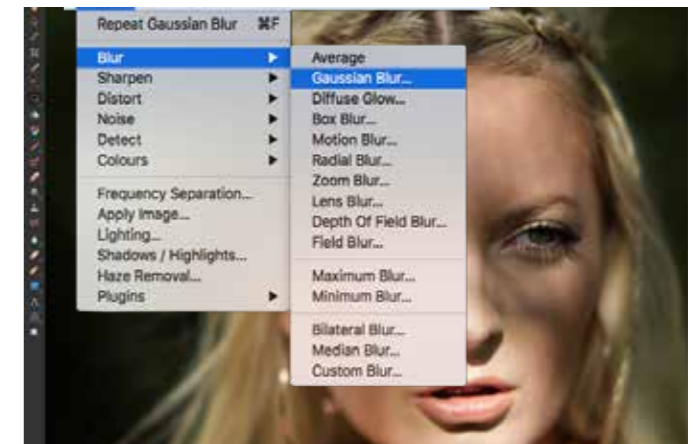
Repeat Gaussian Blur ⌘F

Blur
Sharpen
Distort
Noise
Detect
Colours

Frequency Separation...
Apply Image...
Lighting...
Shadows / Highlights...
Haze Removal...
Plugins

Average
Gaussian Blur...
Diffuse Glow...
Box Blur...
Motion Blur...
Radial Blur...
Zoom Blur...
Lens Blur...
Depth Of Field Blur...
Field Blur...

Maximum Blur...
Minimum Blur...

Bilateral Blur...
Median Blur...
Custom Blur...